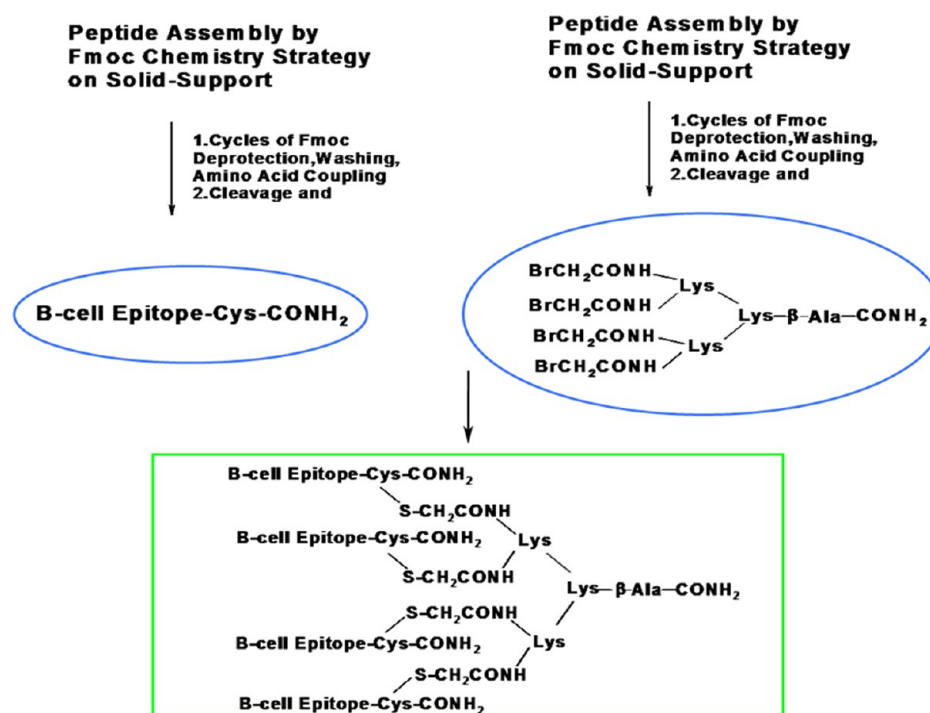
Peptide Assembly by Fmoc Chemistry Strategy on Solid-Support

1.Cycles of Fmoc Deprotection,Washing, Amino Acid Coupling
2.Cleavage and

B-cell Epitope-Cys-CONH$_2$

Peptide Assembly by Fmoc Chemistry Strategy on Solid-Support

1.Cycles of Fmoc Deprotection,Washing, Amino Acid Coupling
2.Cleavage and

BrCH$_2$CONH
BrCH$_2$CONH
Lys
Lys—β—Ala—CONH$_2$
BrCH$_2$CONH
BrCH$_2$CONH
Lys

B-cell Epitope-Cys-CONH$_2$
S-CH$_2$CONH
B-cell Epitope-Cys-CONH$_2$
Lys
S-CH$_2$CONH
Lys—β-Ala—CONH$_2$
S-CH$_2$CONH
B-cell Epitope-Cys-CONH$_2$
Lys
S-CH$_2$CONH
B-cell Epitope-Cys-CONH$_2$